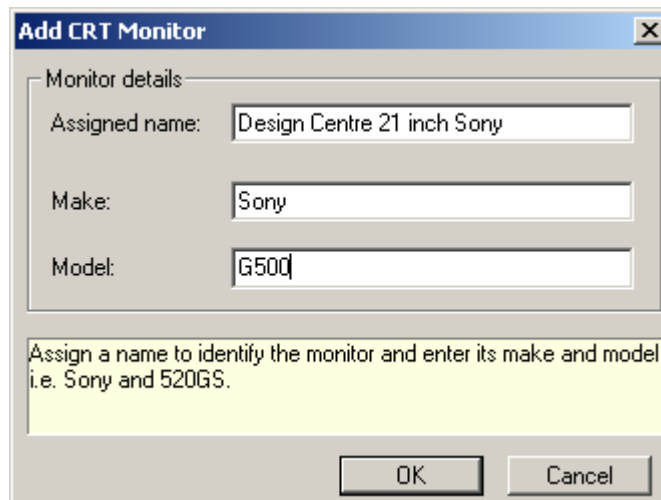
Add CRT Monitor

Monitor details

Assigned name: Design Centre 21 inch Sony

Make: Sony

Model: G500

Assign a name to identify the monitor and enter its make and model i.e. Sony and 520GS.

OK Cancel